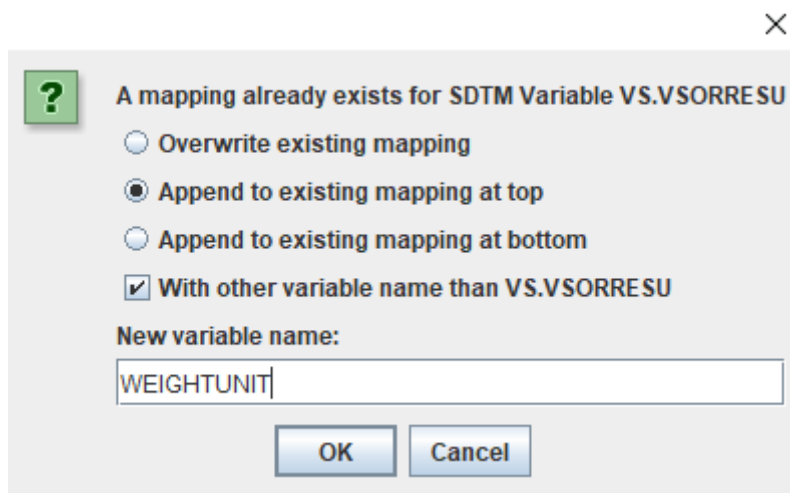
×

?

A mapping already exists for SDTM Variable VS.VSORRESU

Overwrite existing mapping

Append to existing mapping at top

Append to existing mapping at bottom

With other variable name than VS.VSORRESU

New variable name:

WEIGHTUNIT

OK

Cancel